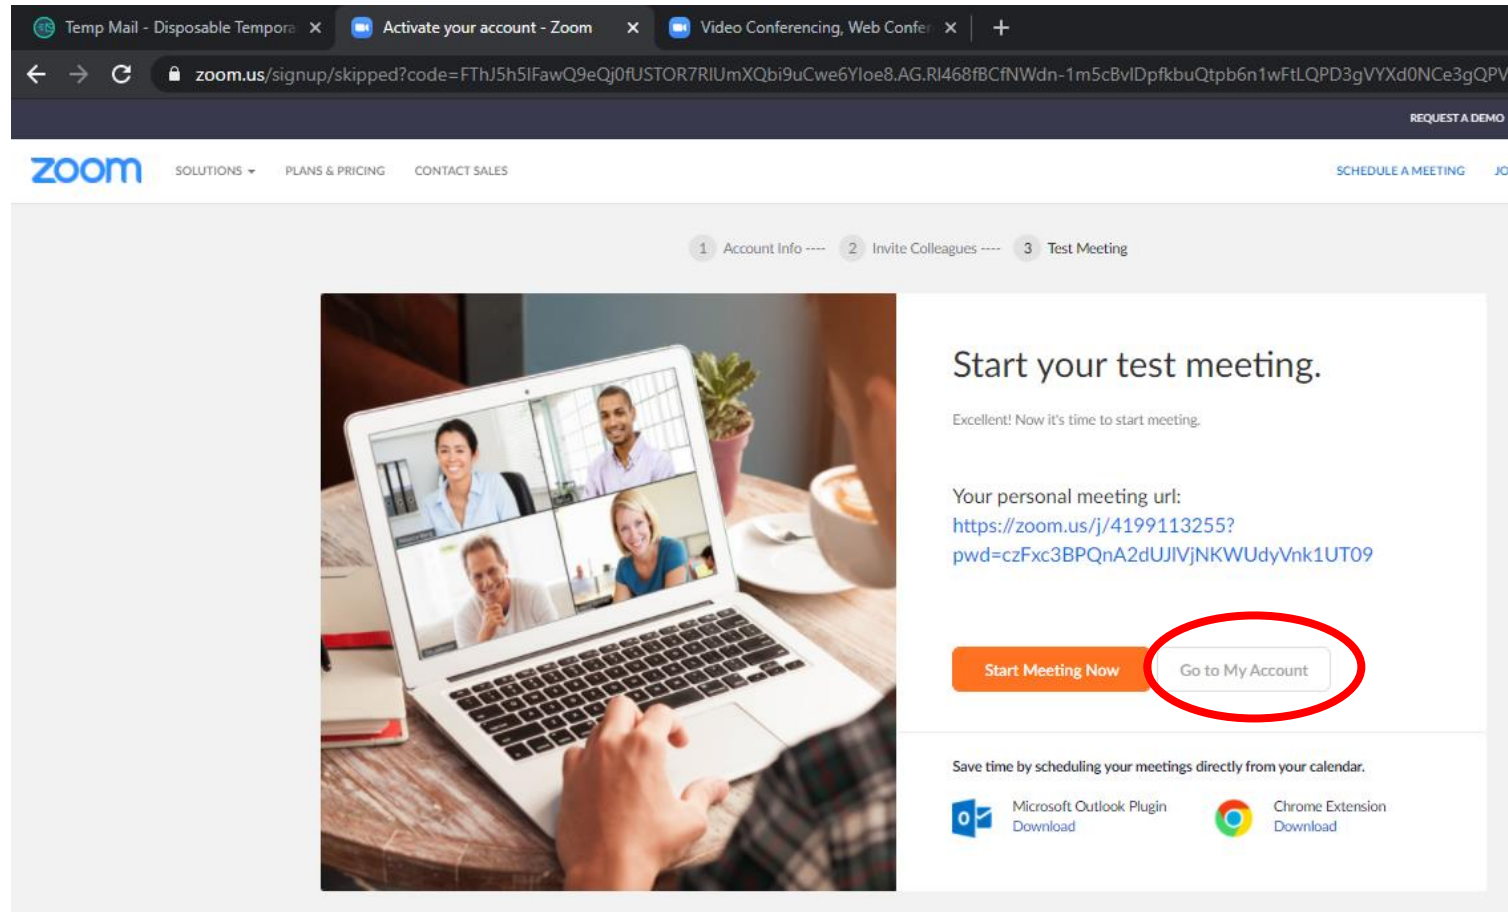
Temp Mail - Disposable Tempora ×
Activate your account - Zoom ×
Video Conferencing, Web Confer ×
+

zoom.us/signup/skipped?code=FThJ5h5lFawQ9eQj0fUSTOR7RlUmXQbi9uCwe6Yloe8.AG.Rl468fBCfNWdn-1m5cBvlDpfkbuQtpb6n1wFtLQPD3gVYXd0NCe3gQPV

REQUEST A DEMO

zoom SOLUTIONS PLANS & PRICING CONTACT SALES SCHEDULE A MEETING JO

1 Account Info ---- 2 Invite Colleagues ---- 3 Test Meeting

Start your test meeting.

Excellent! Now it's time to start meeting.

Your personal meeting url:
https://zoom.us/j/4199113255?pwd=czFxc3BPQnA2dUJlVjNKWUdyVnk1UT09

Start Meeting Now Go to My Account

Save time by scheduling your meetings directly from your calendar.

Microsoft Outlook Plugin
Download

Chrome Extension
Download